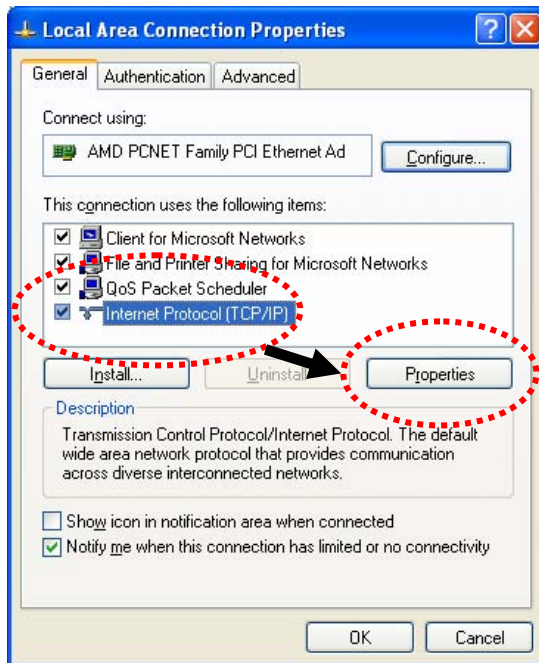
Local Area Connection Properties

General | Authentication | Advanced

Connect using:

AMD PCNET Family PCI Ethernet Ad

Configure...

This connection uses the following items:

Client for Microsoft Networks
File and Printer Sharing for Microsoft Networks
QoS Packet Scheduler
Internet Protocol (TCP/IP)

Install... | Uninstall | Properties

Description

Transmission Control Protocol/Internet Protocol. The default wide area network protocol that provides communication across diverse interconnected networks.

Show icon in notification area when connected

Notify me when this connection has limited or no connectivity

OK | Cancel